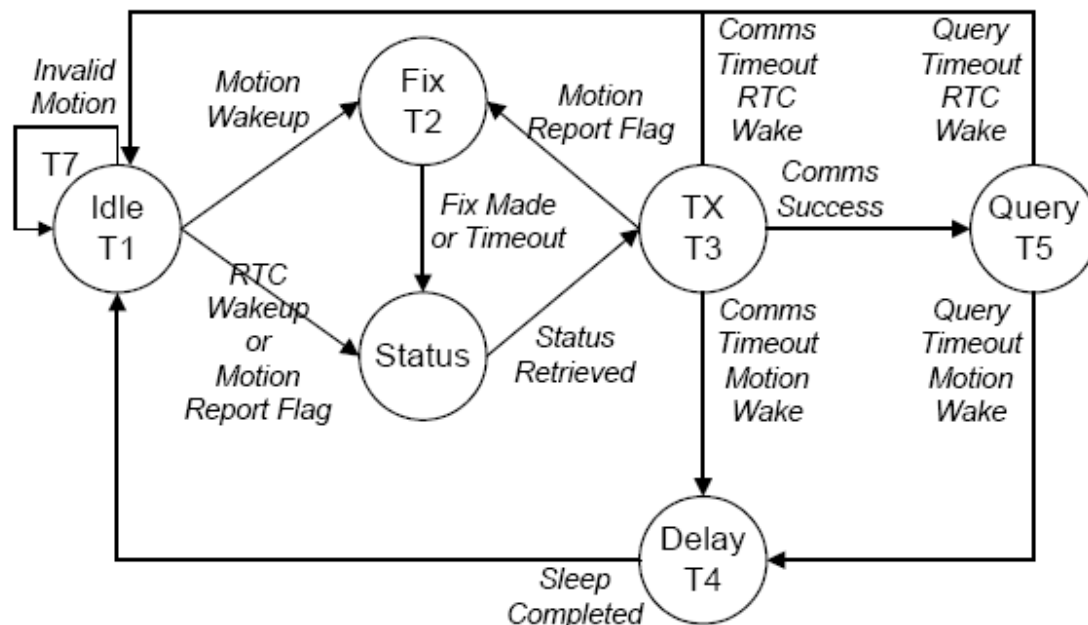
Invalid Motion

T7

Idle
T1

Motion Wakeup

Fix
T2

Motion Report Flag

Comms Timeout RTC Wake

Query Timeout RTC Wake

Fix Made or Timeout

Comms Success

TX
T3

Query
T5

RTC Wakeup or Motion Report Flag

Status

Status Retrieved

Comms Timeout Motion Wake

Query Timeout Motion Wake

Delay
T4

Sleep Completed